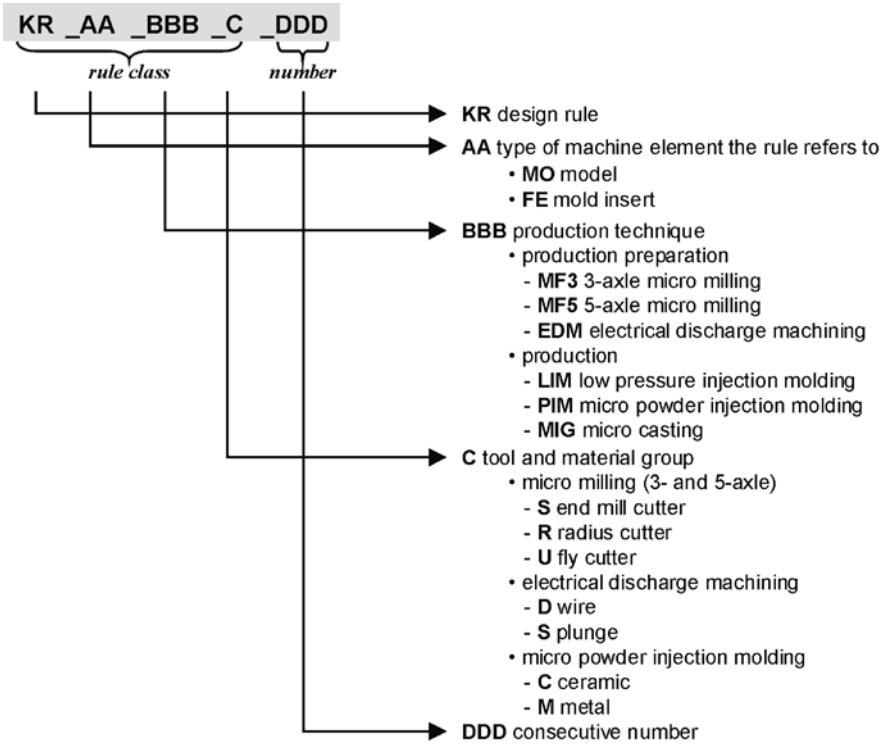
KR _AA _BBB _C _DDD

rule class number

KR design rule

AA type of machine element the rule refers to
• MO model
• FE mold insert

BBB production technique
• production preparation
- MF3 3-axle micro milling
- MF5 5-axle micro milling
- EDM electrical discharge machining
• production
- LIM low pressure injection molding
- PIM micro powder injection molding
- MIG micro casting

C tool and material group
• micro milling (3- and 5-axle)
- S end mill cutter
- R radius cutter
- U fly cutter
• electrical discharge machining
- D wire
- S plunge
• micro powder injection molding
- C ceramic
- M metal

DDD consecutive number